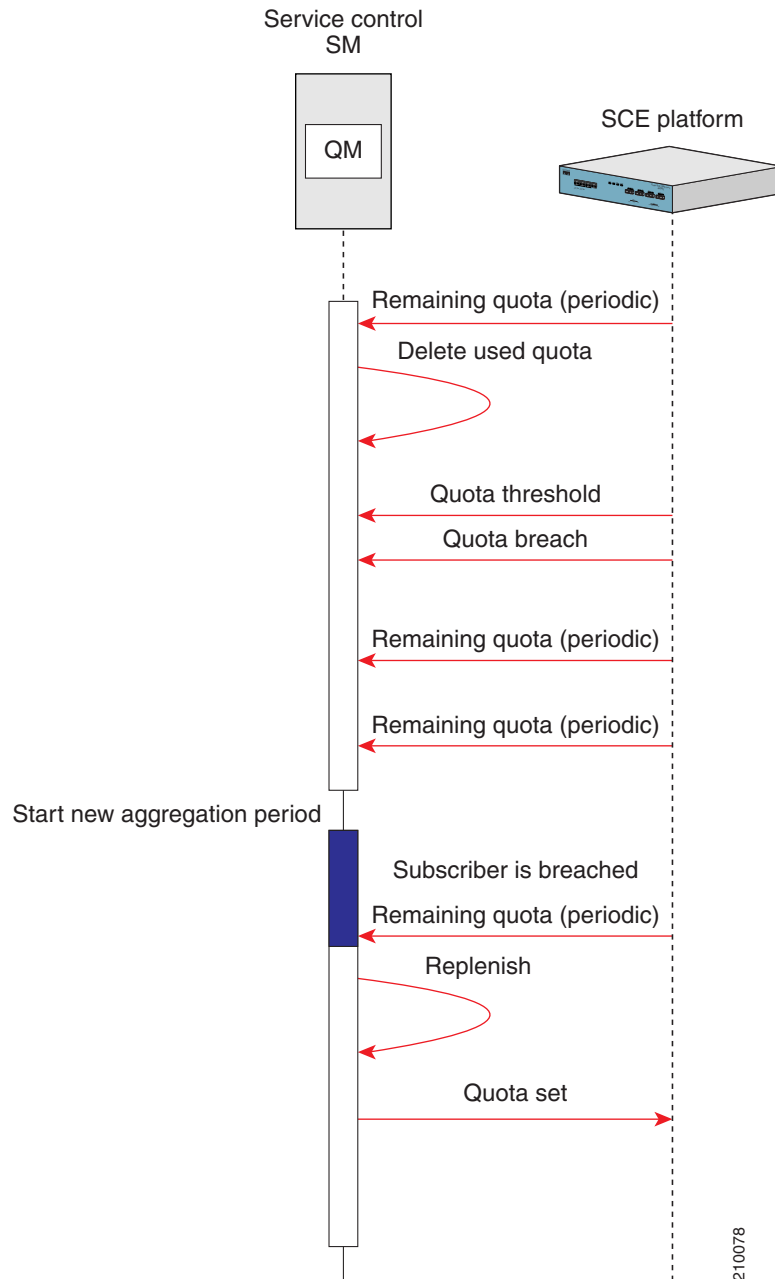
Service control
SM

QM

SCE platform

Remaining quota (periodic)

Delete used quota

Quota threshold

Quota breach

Remaining quota (periodic)

Remaining quota (periodic)

Start new aggregation period

Subscriber is breached

Remaining quota (periodic)

Replenish

Quota set

210078